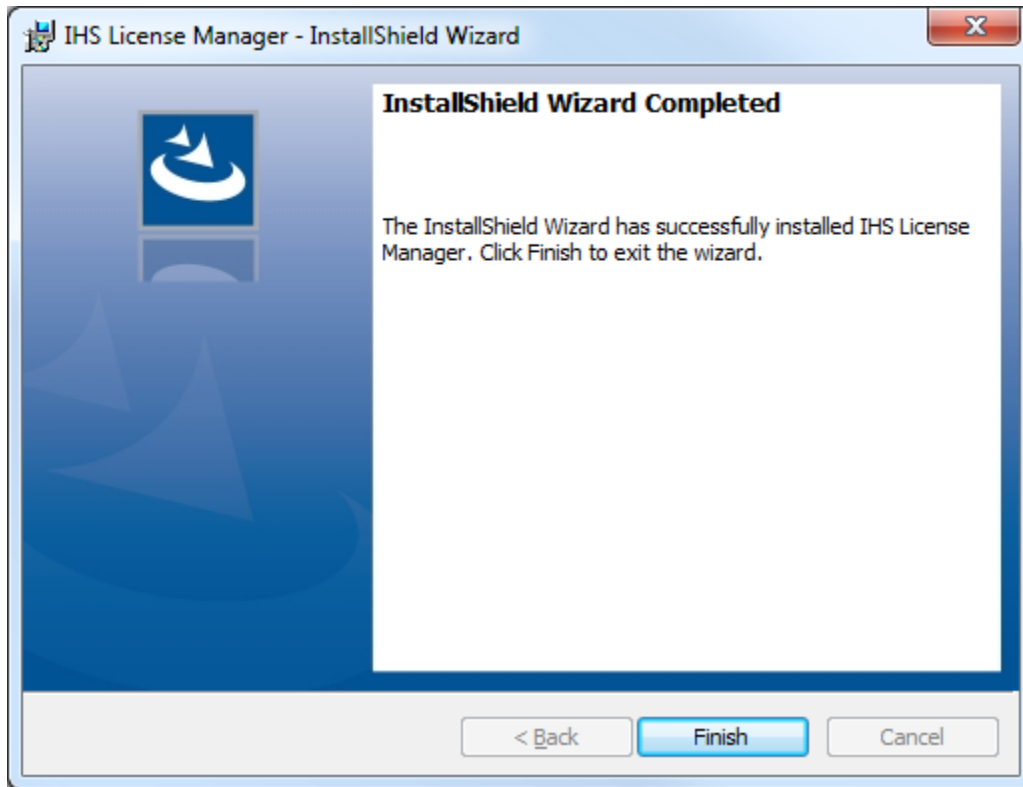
IHS License Manager - InstallShield Wizard

InstallShield Wizard Completed

The InstallShield Wizard has successfully installed IHS License Manager. Click Finish to exit the wizard.

< Back

Finish

Cancel